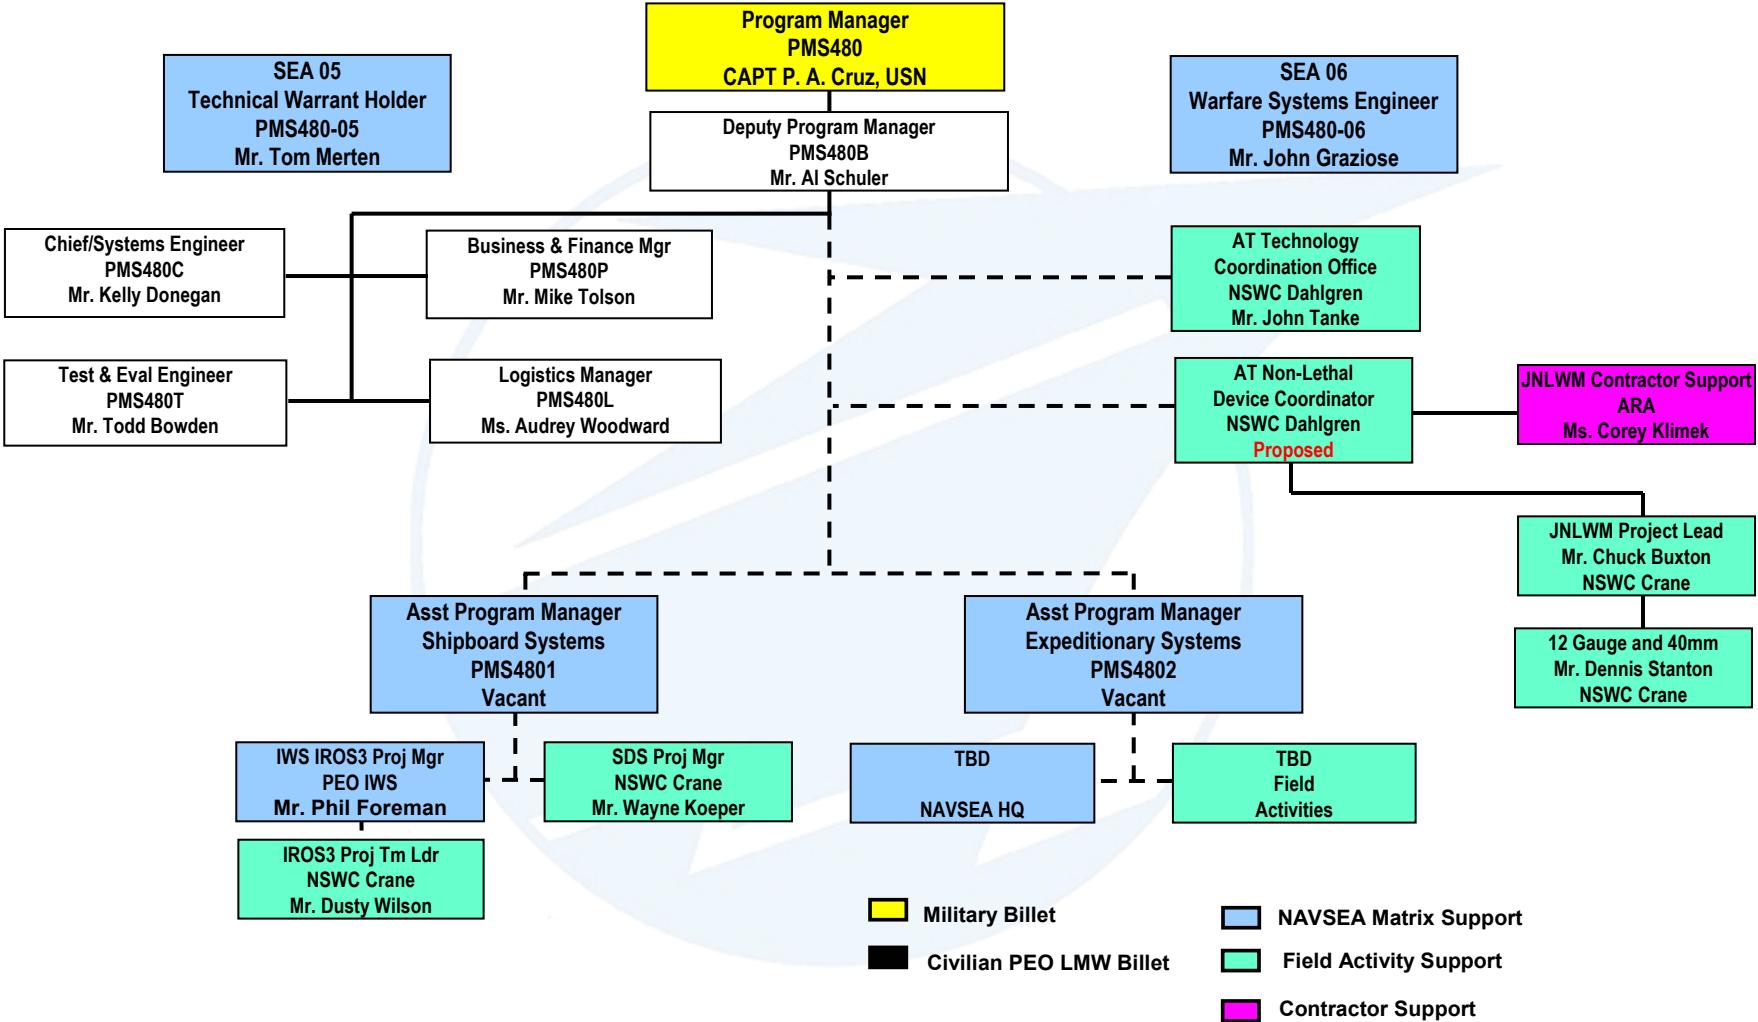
Program Manager
PMS480
CAPT P. A. Cruz, USN

SEA 05
Technical Warrant Holder
PMS480-05
Mr. Tom Merten

SEA 06
Warfare Systems Engineer
PMS480-06
Mr. John Graziose

Deputy Program Manager
PMS480B
Mr. Al Schuler

Chief/Systems Engineer
PMS480C
Mr. Kelly Donegan

Business & Finance Mgr
PMS480P
Mr. Mike Tolson

AT Technology
Coordination Office
NSWC Dahlgren
Mr. John Tanke

Test & Eval Engineer
PMS480T
Mr. Todd Bowden

Logistics Manager
PMS480L
Ms. Audrey Woodward

AT Non-Lethal
Device Coordinator
NSWC Dahlgren
Proposed

JNLWM Contractor Support
ARA
Ms. Corey Klimek

JNLWM Project Lead
Mr. Chuck Buxton
NSWC Crane

12 Gauge and 40mm
Mr. Dennis Stanton
NSWC Crane

Asst Program Manager
Shipboard Systems
PMS4801
Vacant

Asst Program Manager
Expeditionary Systems
PMS4802
Vacant

IWS IROS3 Proj Mgr
PEO IWS
Mr. Phil Foreman

SDS Proj Mgr
NSWC Crane
Mr. Wayne Koeper

TBD
NAVSEA HQ

TBD
Field
Activities

IROS3 Proj Tm Ldr
NSWC Crane
Mr. Dusty Wilson

Military Billet
Civilian PEO LMW Billet
NAVSEA Matrix Support
Field Activity Support
Contractor Support